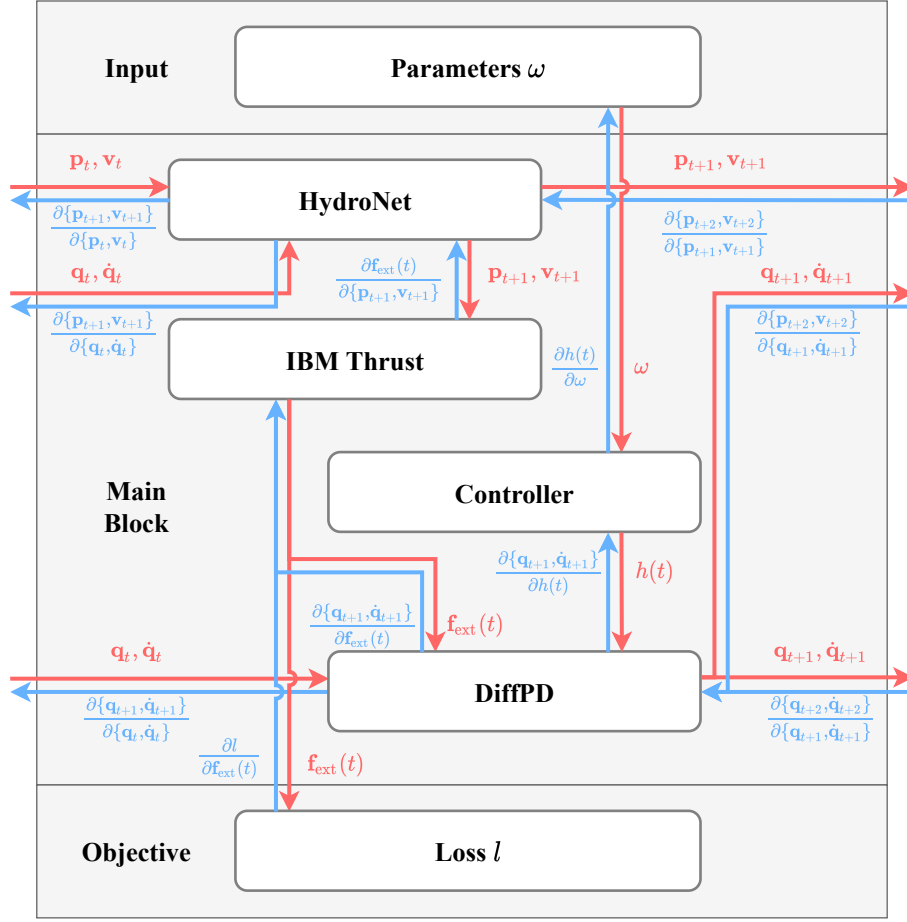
Input

Parameters $\omega$

$\mathbf{p}_t, \mathbf{v}_t$

HydroNet

$\mathbf{p}_{t+1}, \mathbf{v}_{t+1}$

$\frac{\partial\{\mathbf{p}_{t+1},\mathbf{v}_{t+1}\}}{\partial\{\mathbf{p}_t,\mathbf{v}_t\}}$

$\frac{\partial\{\mathbf{p}_{t+2},\mathbf{v}_{t+2}\}}{\partial\{\mathbf{p}_{t+1},\mathbf{v}_{t+1}\}}$

$\mathbf{q}_t, \dot{\mathbf{q}}_t$

$\frac{\partial\mathbf{f}_{\text{ext}}(t)}{\partial\{\mathbf{p}_{t+1},\mathbf{v}_{t+1}\}}$

$\mathbf{p}_{t+1}, \mathbf{v}_{t+1}$

$\mathbf{q}_{t+1}, \dot{\mathbf{q}}_{t+1}$

$\frac{\partial\{\mathbf{p}_{t+1},\mathbf{v}_{t+1}\}}{\partial\{\mathbf{q}_t,\dot{\mathbf{q}}_t\}}$

$\frac{\partial\{\mathbf{p}_{t+2},\mathbf{v}_{t+2}\}}{\partial\{\mathbf{q}_{t+1},\dot{\mathbf{q}}_{t+1}\}}$

IBM Thrust

$\frac{\partial h(t)}{\partial\omega}$

$\omega$

Main Block

Controller

$\frac{\partial\{\mathbf{q}_{t+1},\dot{\mathbf{q}}_{t+1}\}}{\partial h(t)}$

$h(t)$

$\frac{\partial\{\mathbf{q}_{t+1},\dot{\mathbf{q}}_{t+1}\}}{\partial\mathbf{f}_{\text{ext}}(t)}$

$\mathbf{f}_{\text{ext}}(t)$

$\mathbf{q}_t, \dot{\mathbf{q}}_t$

DiffPD

$\mathbf{q}_{t+1}, \dot{\mathbf{q}}_{t+1}$

$\frac{\partial\{\mathbf{q}_{t+1},\dot{\mathbf{q}}_{t+1}\}}{\partial\{\mathbf{q}_t,\dot{\mathbf{q}}_t\}}$

$\frac{\partial\{\mathbf{q}_{t+2},\dot{\mathbf{q}}_{t+2}\}}{\partial\{\mathbf{q}_{t+1},\dot{\mathbf{q}}_{t+1}\}}$

$\frac{\partial l}{\partial\mathbf{f}_{\text{ext}}(t)}$

$\mathbf{f}_{\text{ext}}(t)$

Objective

Loss $l$